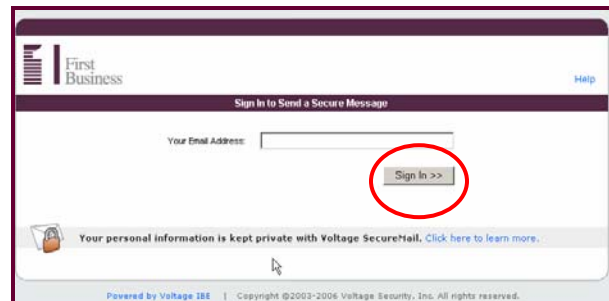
First Business

Help

Sign In to Send a Secure Message

Your Email Address:

Sign In >>

Your personal information is kept private with Voltage SecureMail. Click here to learn more.

Powered by Voltage IBE | Copyright ©2003-2006 Voltage Security, Inc. All rights reserved.